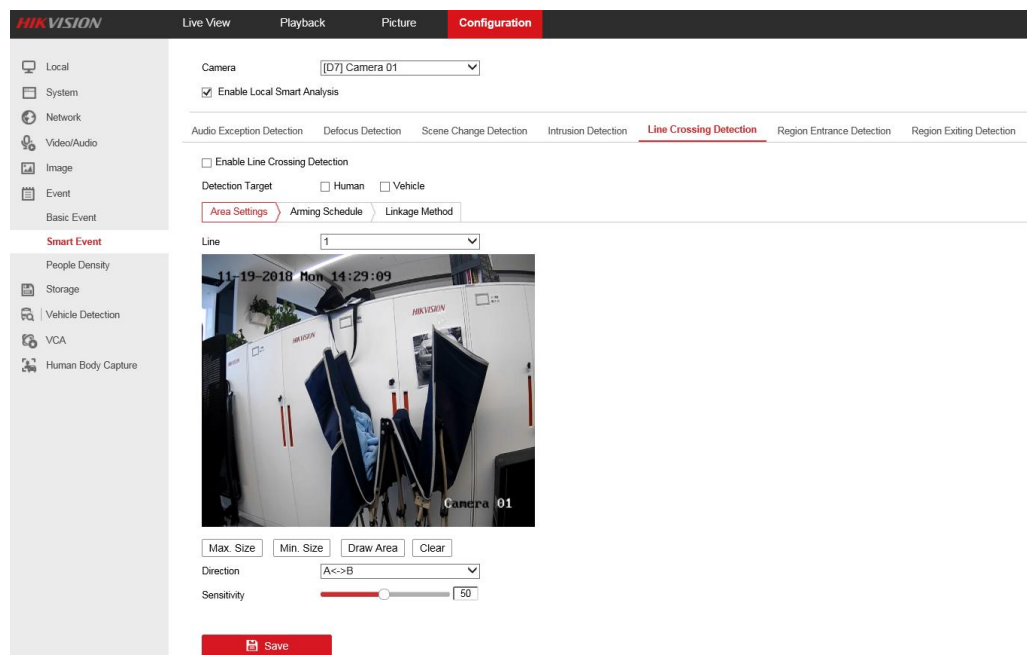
HIKVISION

Live View
Playback
Picture
Configuration

Local
System
Network
Video/Audio
Image
Event
Basic Event
Smart Event
People Density
Storage
Vehicle Detection
VCA
Human Body Capture

Camera [D7] Camera 01
Enable Local Smart Analysis

Audio Exception Detection
Defocus Detection
Scene Change Detection
Intrusion Detection
Line Crossing Detection
Region Entrance Detection
Region Exiting Detection

Enable Line Crossing Detection
Detection Target Human Vehicle

Area Settings
Arming Schedule
Linkage Method

Line 1

11-19-2018 Mon 14:29:09

HIKVISION

HIKVISION

HIKVISION

Camera 01

Max. Size
Min. Size
Draw Area
Clear

Direction A<->B
Sensitivity 50

Save